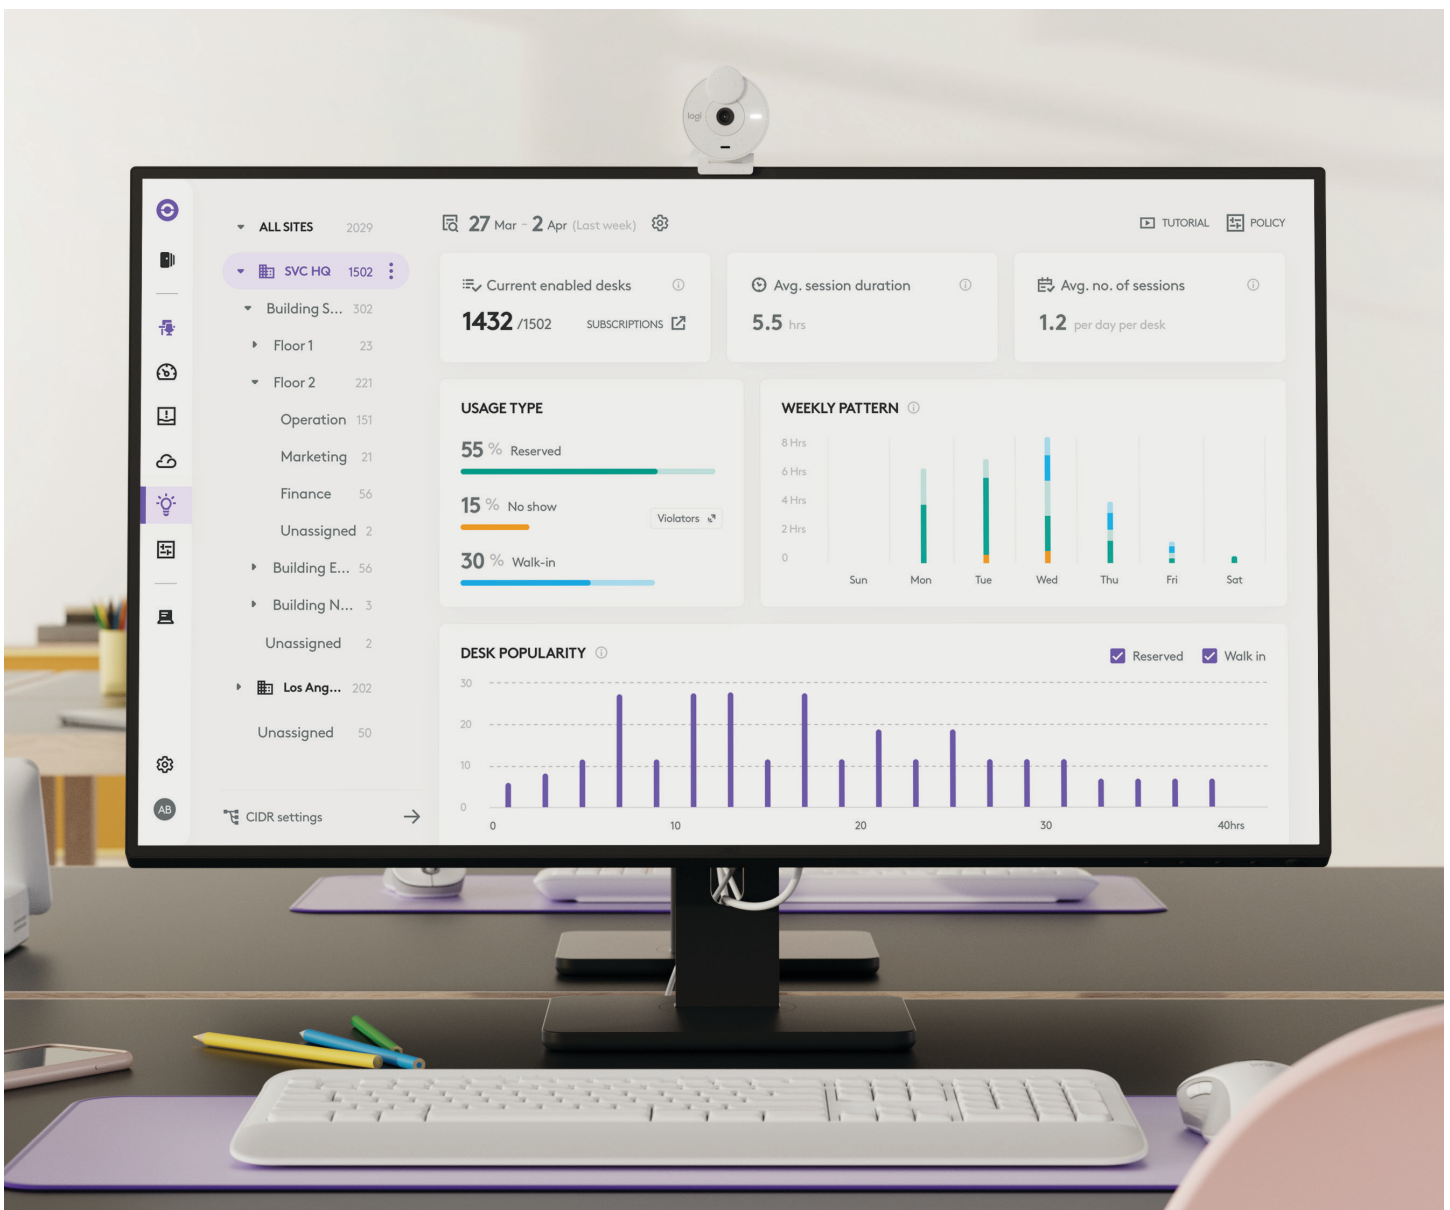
logi

ALL SITES 2029
SVC HQ 1502
Building S... 302
Floor 1 23
Floor 2 221
Operation 151
Marketing 21
Finance 56
Unassigned 2
Building E... 56
Building N... 3
Unassigned 2
Los Ang... 202
Unassigned 50

CIDR settings

AB

27 Mar - 2 Apr (Last week)

TUTORIAL POLICY

Current enabled desks
1432 /1502 SUBSCRIPTIONS

Avg. session duration
5.5 hrs

Avg. no. of sessions
1.2 per day per desk

USAGE TYPE
55 % Reserved
15 % No show
Violators
30 % Walk-in

WEEKLY PATTERN
8 Hrs
6 Hrs
4 Hrs
2 Hrs
0
Sun Mon Tue Wed Thu Fri Sat

DESK POPULARITY
Reserved Walk in
30
20
10
0
0 10 20 30 40hrs